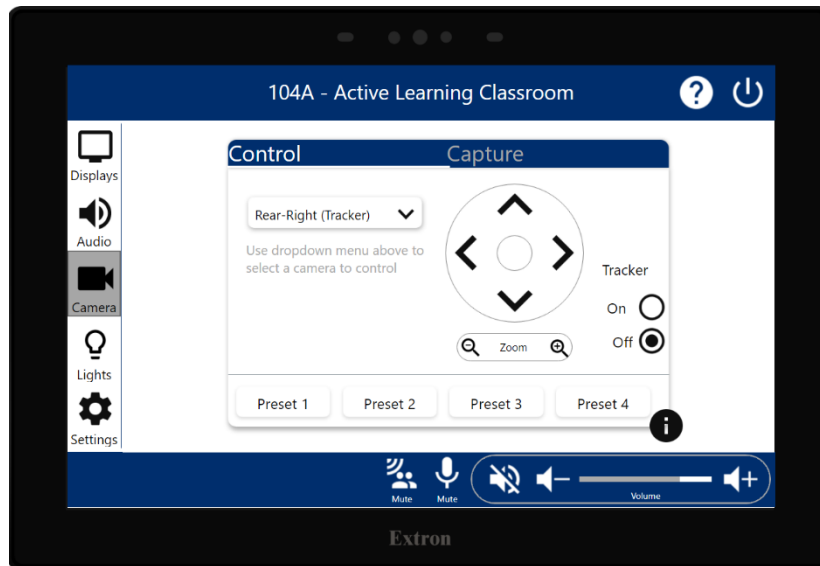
104A - Active Learning Classroom

Displays
Audio
Camera
Lights
Settings

Control
Capture

Rear-Right (Tracker)

Use dropdown menu above to select a camera to control

Zoom

Tracker
On
Off

Preset 1
Preset 2
Preset 3
Preset 4

Mute
Mute
Volume

Extron